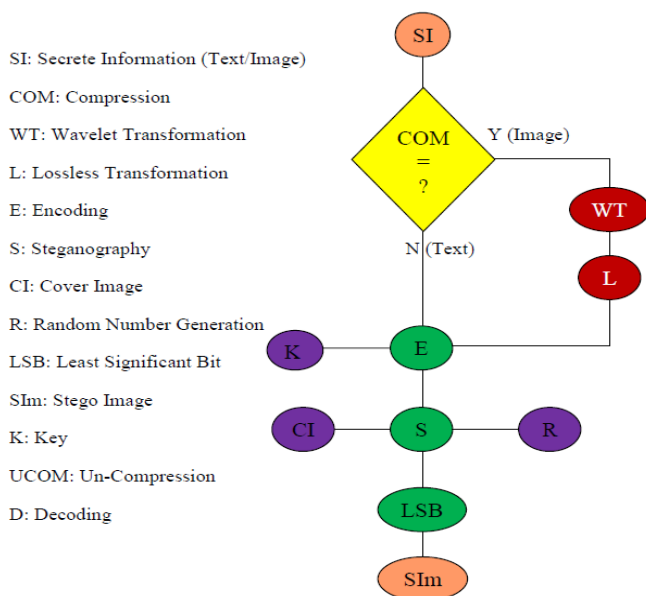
SI: Secrete Information (Text/Image)

COM: Compression

WT: Wavelet Transformation

L: Lossless Transformation

E: Encoding

S: Steganography

CI: Cover Image

R: Random Number Generation

LSB: Least Significant Bit

SIm: Stego Image

K: Key

UCOM: Un-Compression

D: Decoding

SI

COM = ?

Y (Image)

WT

L

N (Text)

K

E

CI

S

R

LSB

SIm